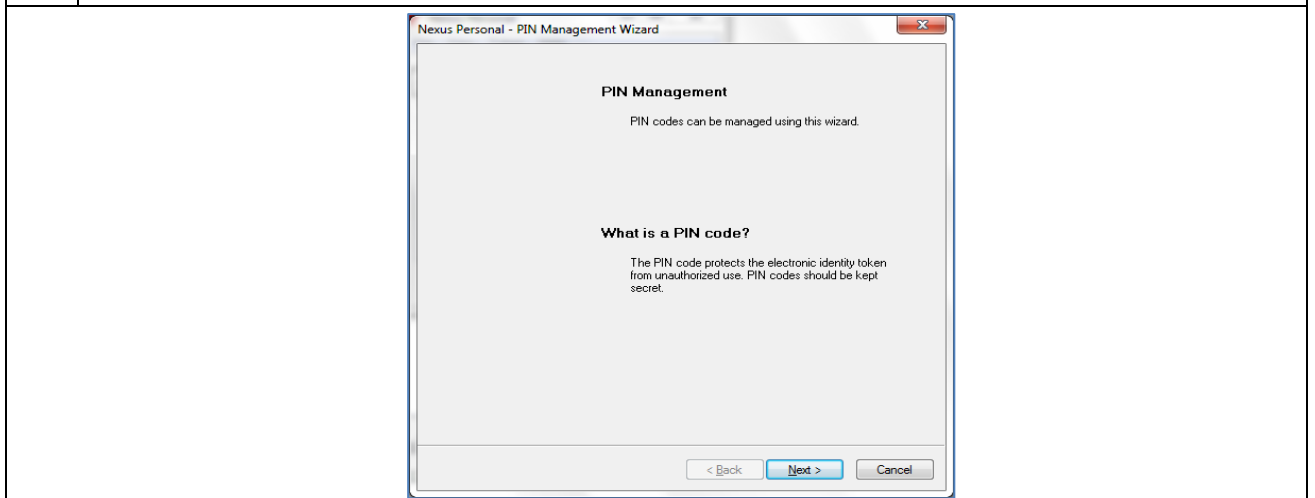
Nexus Personal - PIN Management Wizard

PIN Management

PIN codes can be managed using this wizard.

What is a PIN code?

The PIN code protects the electronic identity token from unauthorized use. PIN codes should be kept secret.

< Back Next > Cancel